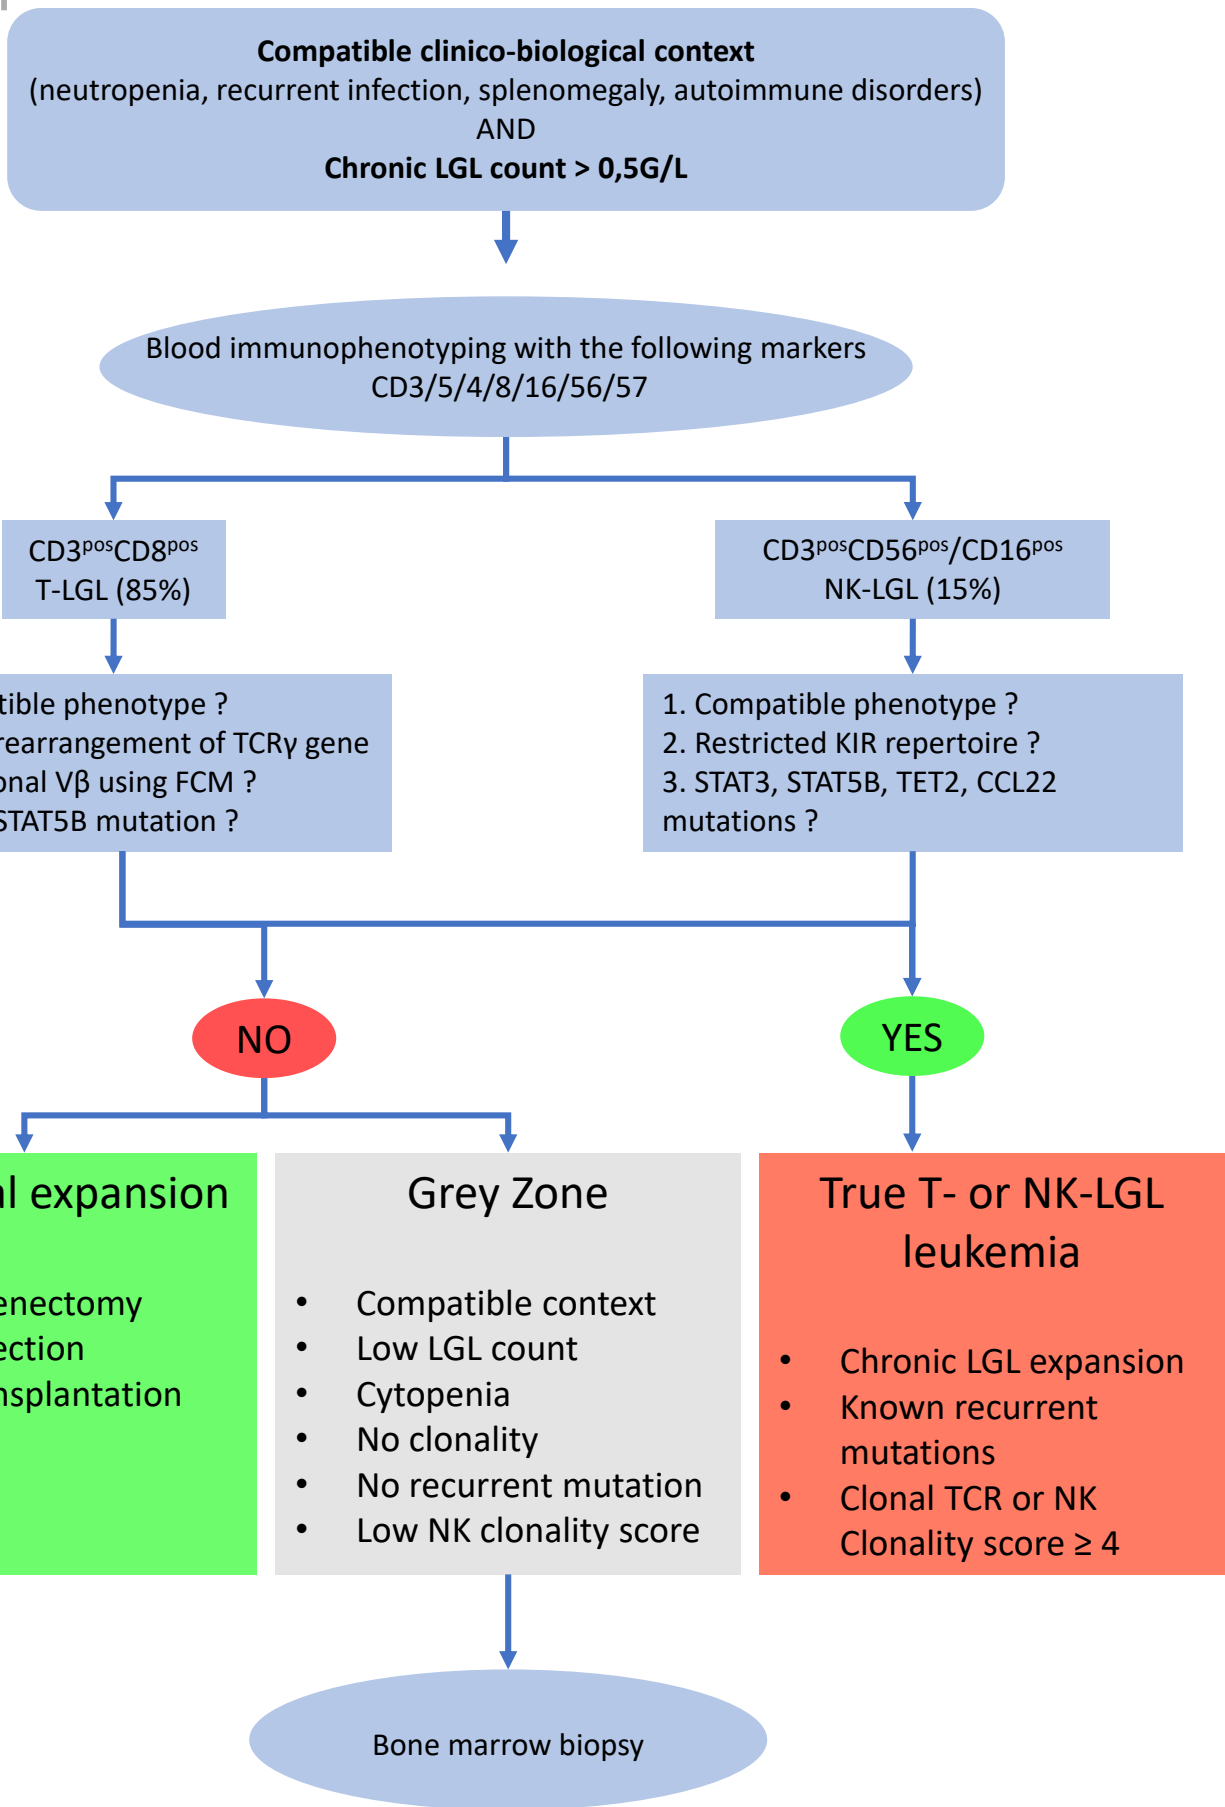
**Compatible clinico-biological context**
(neutropenia, recurrent infection, splenomegaly, autoimmune disorders)
AND
**Chronic LGL count > 0,5G/L**

Blood immunophenotyping with the following markers CD3/5/4/8/16/56/57

CD3$^{pos}$CD8$^{pos}$
T-LGL (85%)

CD3$^{pos}$CD56$^{pos}$/CD16$^{pos}$
NK-LGL (15%)

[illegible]tible phenotype ?
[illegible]rearrangement of TCRγ gene
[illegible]onal Vβ using FCM ?
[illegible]STAT5B mutation ?

1. Compatible phenotype ?
2. Restricted KIR repertoire ?
3. STAT3, STAT5B, TET2, CCL22 mutations ?

NO

YES

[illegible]l expansion

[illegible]enectomy
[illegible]ection
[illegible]nsplantation

Grey Zone

- Compatible context
- Low LGL count
- Cytopenia
- No clonality
- No recurrent mutation
- Low NK clonality score

True T- or NK-LGL leukemia

- Chronic LGL expansion
- Known recurrent mutations
- Clonal TCR or NK Clonality score ≥ 4

Bone marrow biopsy